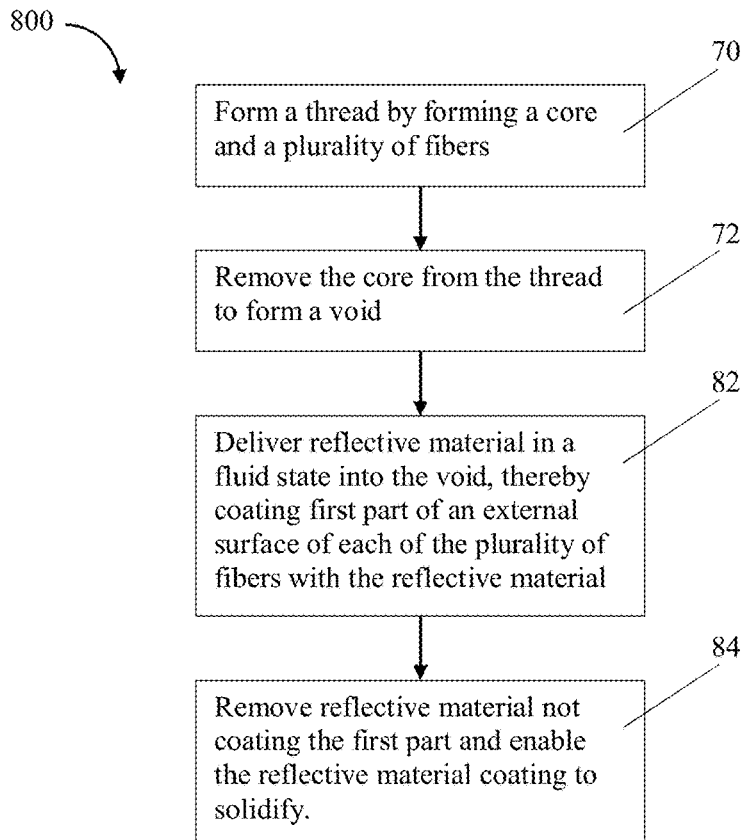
800

70

Form a thread by forming a core and a plurality of fibers

72

Remove the core from the thread to form a void

82

Deliver reflective material in a fluid state into the void, thereby coating first part of an external surface of each of the plurality of fibers with the reflective material

84

Remove reflective material not coating the first part and enable the reflective material coating to solidify.